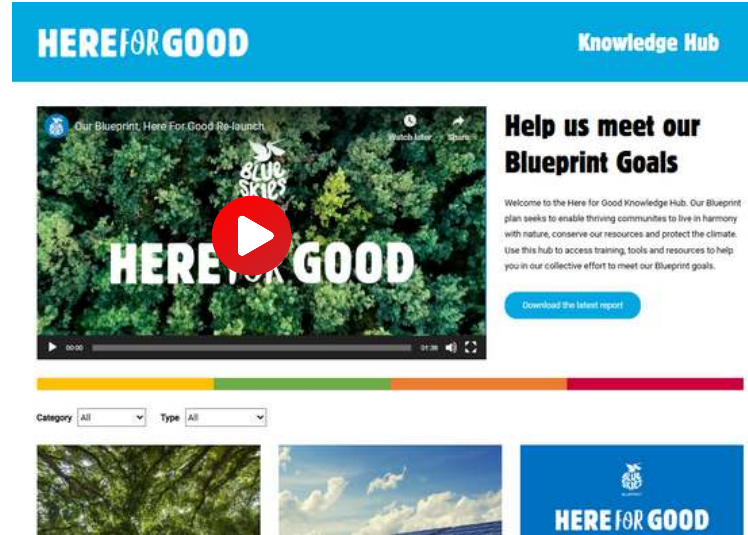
HERE FOR GOOD

Knowledge Hub

Our Blueprint, Here For Good Re-launch

Watch later

Share

BLUE SKIES

HERE FOR GOOD

00:00

01:36

Help us meet our Blueprint Goals

Welcome to the Here for Good Knowledge Hub. Our Blueprint plan seeks to enable thriving communities to live in harmony with nature, conserve our resources and protect the climate. Use this hub to access training, tools and resources to help you in our collective effort to meet our Blueprint goals.

Download the latest report

Category All

Type All

BLUE SKIES

HERE FOR GOOD